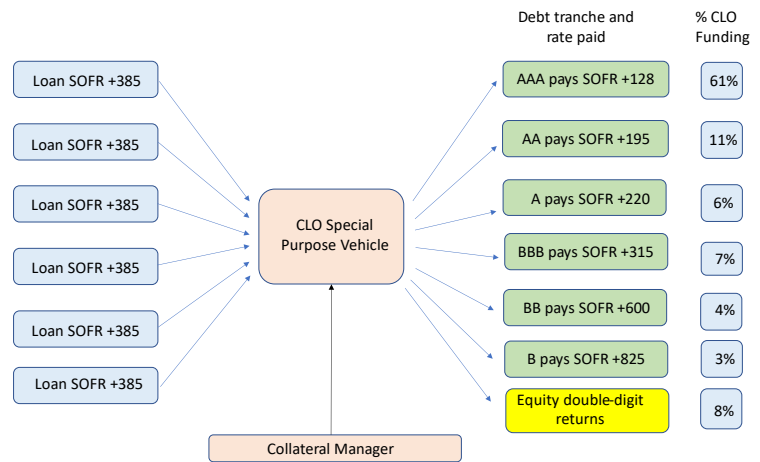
Loan SOFR +385

Loan SOFR +385

Loan SOFR +385

Loan SOFR +385

Loan SOFR +385

Loan SOFR +385

CLO Special Purpose Vehicle

Collateral Manager

Debt tranche and rate paid

% CLO Funding

AAA pays SOFR +128

61%

AA pays SOFR +195

11%

A pays SOFR +220

6%

BBB pays SOFR +315

7%

BB pays SOFR +600

4%

B pays SOFR +825

3%

Equity double-digit returns

8%